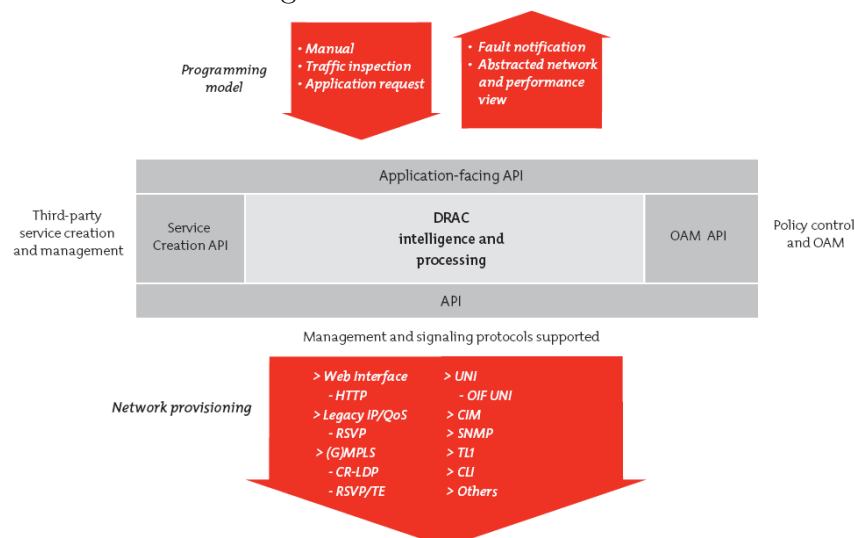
Programming model

• Manual
• Traffic inspection
• Application request

• Fault notification
• Abstracted network and performance view

Application-facing API

Third-party service creation and management

Service Creation API

DRAC intelligence and processing

OAM API

Policy control and OAM

API

Management and signaling protocols supported

Network provisioning

> Web Interface
- HTTP
> Legacy IP/QoS
- RSVP
> (G)MPLS
- CR-LDP
- RSVP/TE

> UNI
- OIF UNI
> CIM
> SNMP
> TL1
> CLI
> Others